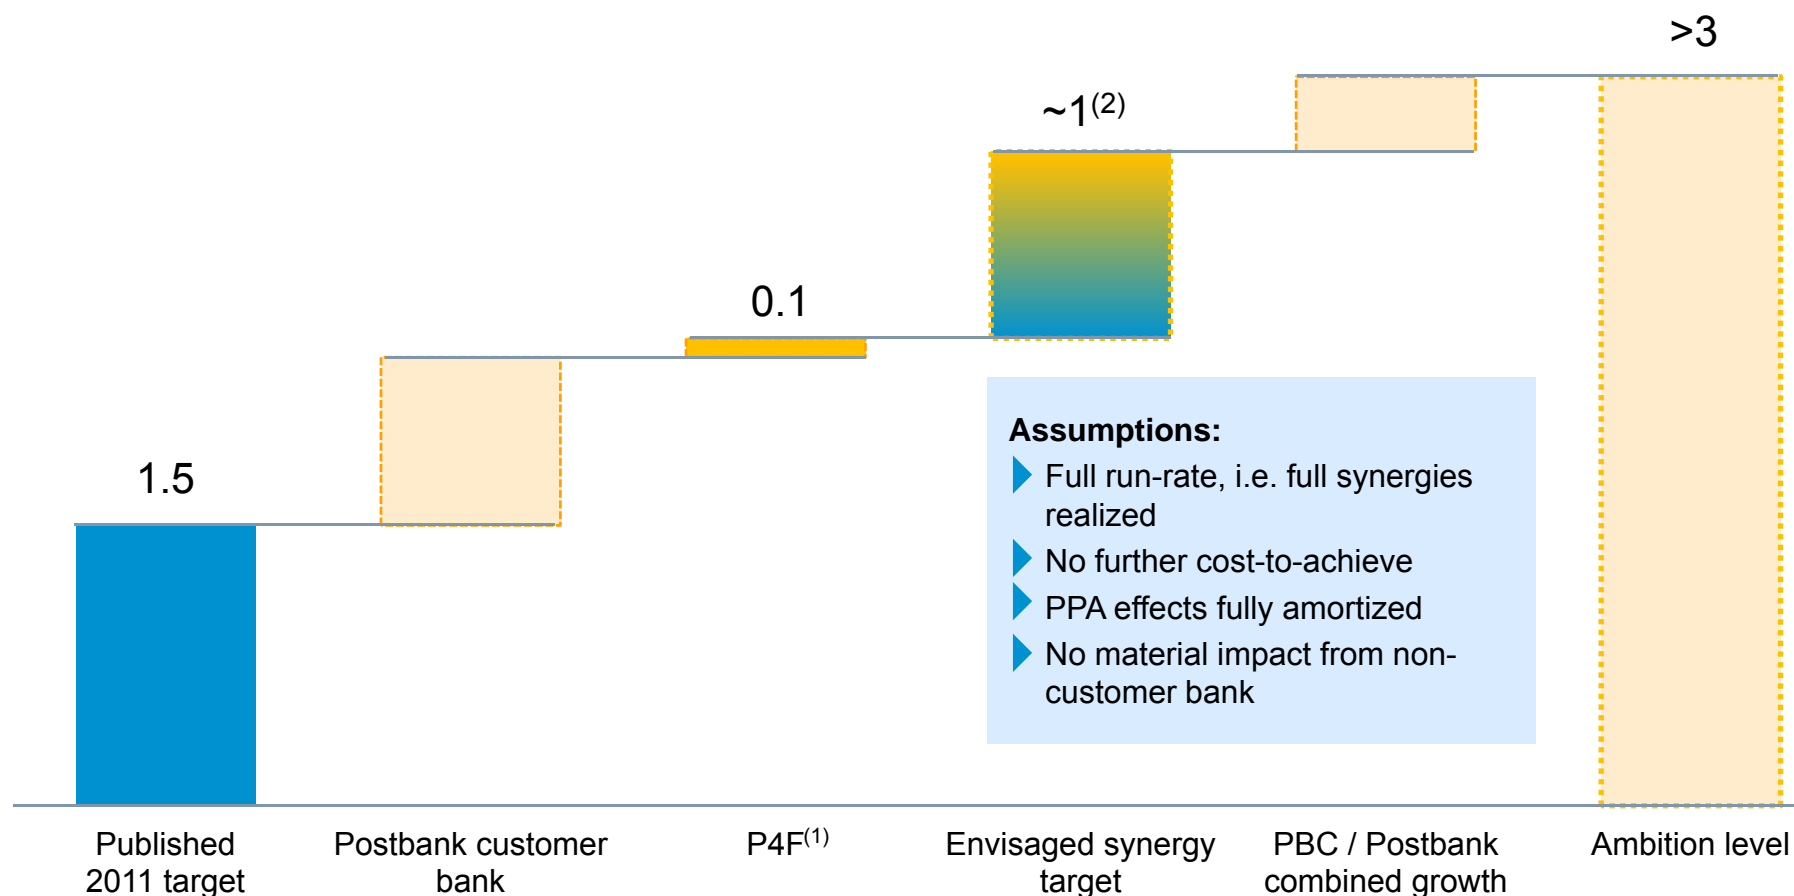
>3

~1$^{(2)}$

0.1

1.5

Assumptions:
Full run-rate, i.e. full synergies realized
No further cost-to-achieve
PPA effects fully amortized
No material impact from non-customer bank

Published 2011 target

Postbank customer bank

P4F$^{(1)}$

Envisaged synergy target

PBC / Postbank combined growth

Ambition level